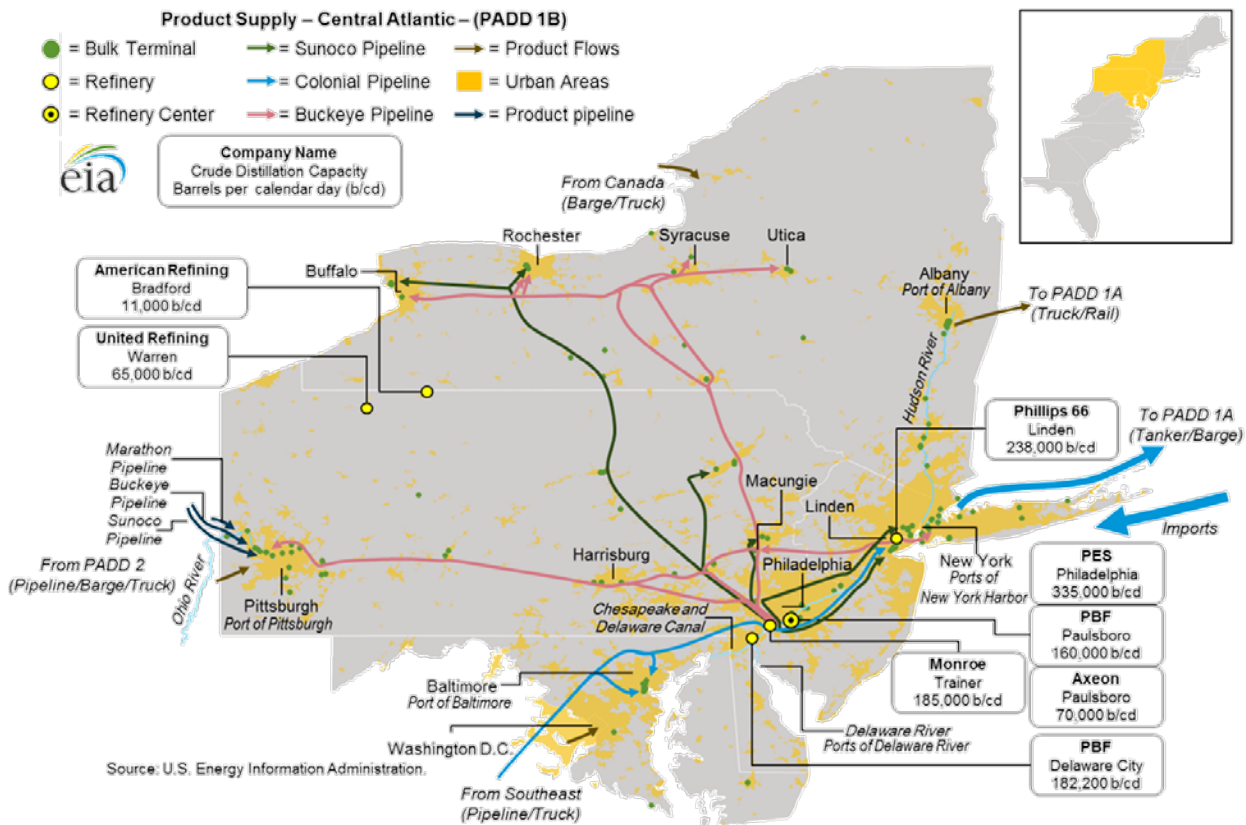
Product Supply – Central Atlantic – (PADD 1B)

= Bulk Terminal
= Refinery
= Refinery Center
= Sunoco Pipeline
= Colonial Pipeline
= Buckeye Pipeline
= Product Flows
= Urban Areas
= Product pipeline

eia

Company Name
Crude Distillation Capacity
Barrels per calendar day (b/cd)

From Canada
(Barge/Truck)

Rochester
Syracuse
Utica
Buffalo

American Refining
Bradford
11,000 b/cd

United Refining
Warren
65,000 b/cd

Albany
Port of Albany

To PADD 1A
(Truck/Rail)

Hudson River

Phillips 66
Linden
238,000 b/cd

To PADD 1A
(Tanker/Barge)

Marathon Pipeline
Buckeye Pipeline
Sunoco Pipeline

From PADD 2
(Pipeline/Barge/Truck)

Ohio River

Pittsburgh
Port of Pittsburgh

Macungie
Linden
Imports
Harrisburg
Philadelphia

New York
Ports of
New York Harbor

PES
Philadelphia
335,000 b/cd

PBF
Paulsboro
160,000 b/cd

Chesapeake and
Delaware Canal

Monroe
Trainer
185,000 b/cd

Axeon
Paulsboro
70,000 b/cd

Baltimore
Port of Baltimore

Delaware River
Ports of Delaware River

Washington D.C.

Source: U.S. Energy Information Administration.

From Southeast
(Pipeline/Truck)

PBF
Delaware City
182,200 b/cd